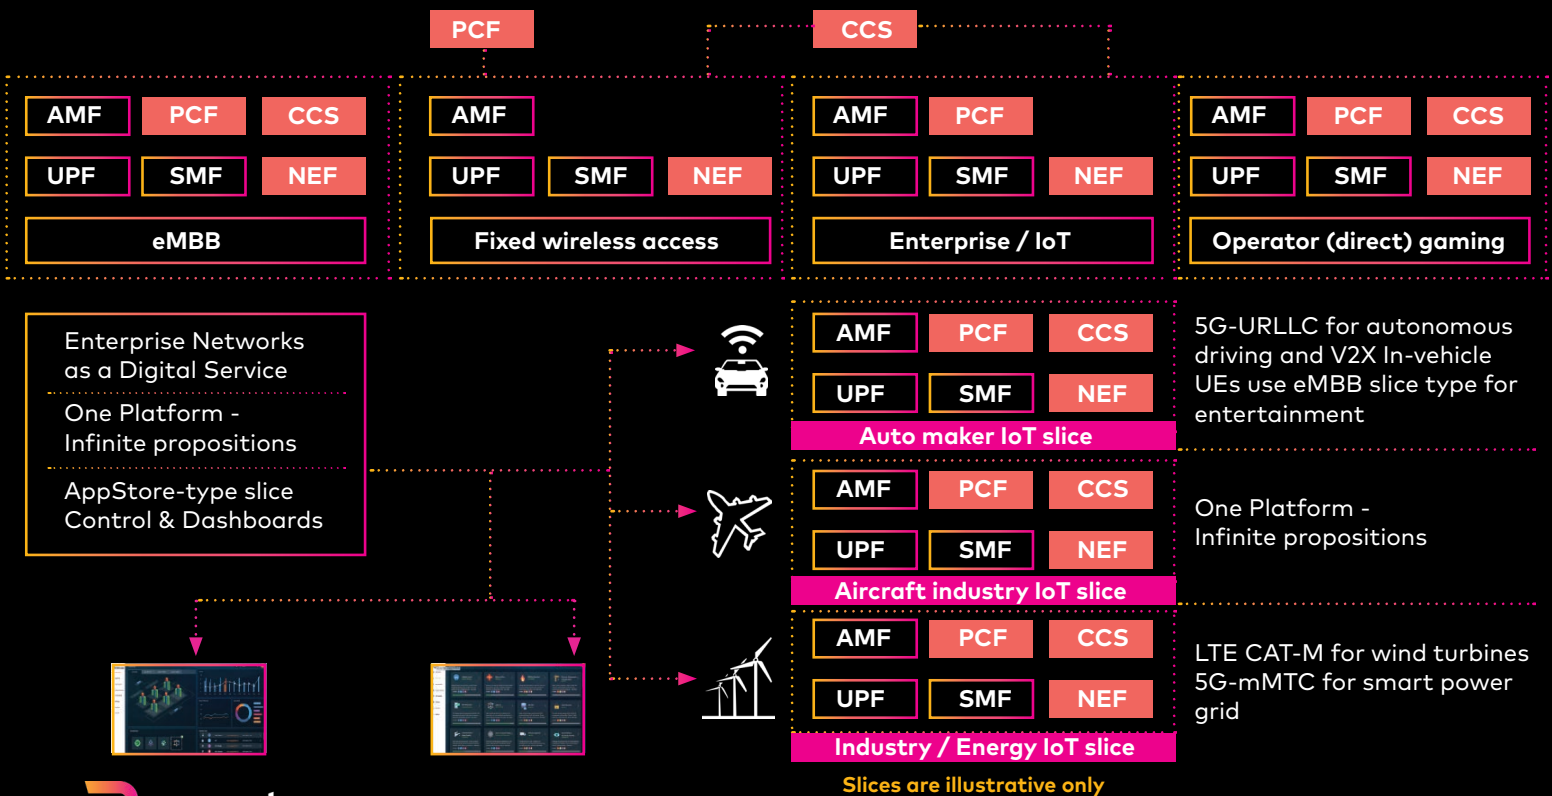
PCF

CCS

AMF PCF CCS
UPF SMF NEF
eMBB

AMF
UPF SMF NEF
Fixed wireless access

AMF PCF
UPF SMF NEF
Enterprise / IoT

AMF PCF CCS
UPF SMF NEF
Operator (direct) gaming

Enterprise Networks as a Digital Service

One Platform - Infinite propositions

AppStore-type slice Control & Dashboards

AMF PCF CCS
UPF SMF NEF
Auto maker IoT slice

5G-URLLC for autonomous driving and V2X In-vehicle UEs use eMBB slice type for entertainment

AMF PCF CCS
UPF SMF NEF
Aircraft industry IoT slice

One Platform - Infinite propositions

AMF PCF CCS
UPF SMF NEF
Industry / Energy IoT slice

LTE CAT-M for wind turbines 5G-mMTC for smart power grid

Slices are illustrative only